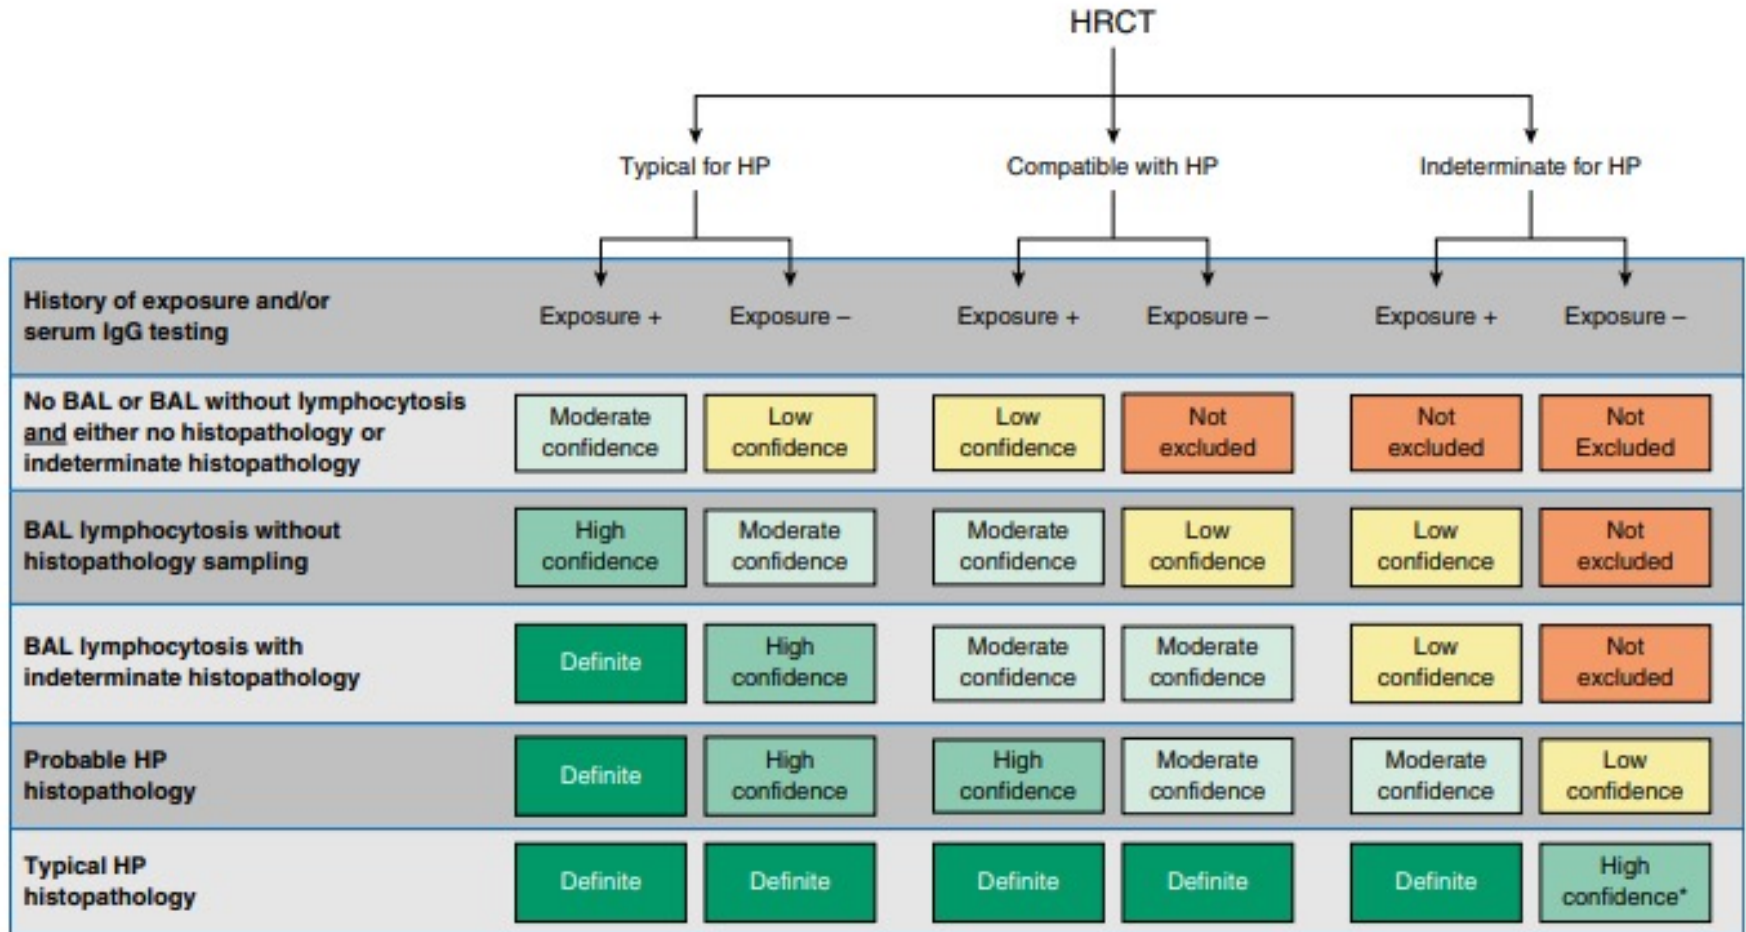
HRCT

Typical for HP | Compatible with HP | Indeterminate for HP

| History of exposure and/or serum IgG testing | Exposure + | Exposure – | Exposure + | Exposure – | Exposure + | Exposure – |
|---|---|---|---|---|---|---|
| No BAL or BAL without lymphocytosis and either no histopathology or indeterminate histopathology | Moderate confidence | Low confidence | Low confidence | Not excluded | Not excluded | Not Excluded |
| BAL lymphocytosis without histopathology sampling | High confidence | Moderate confidence | Moderate confidence | Low confidence | Low confidence | Not excluded |
| BAL lymphocytosis with indeterminate histopathology | Definite | High confidence | Moderate confidence | Moderate confidence | Low confidence | Not excluded |
| Probable HP histopathology | Definite | High confidence | High confidence | Moderate confidence | Moderate confidence | Low confidence |
| Typical HP histopathology | Definite | Definite | Definite | Definite | Definite | High confidence* |